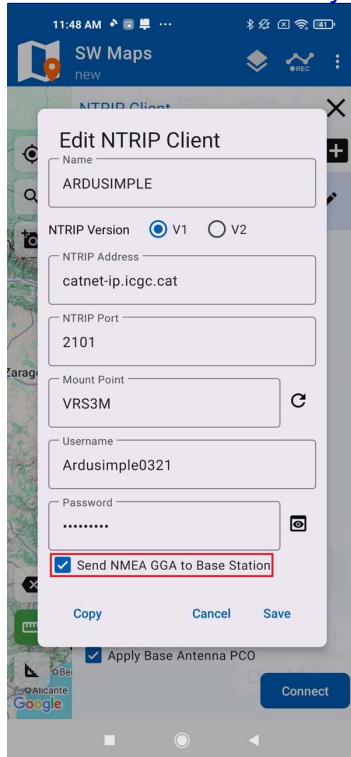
11:48 AM

SW Maps
new

REC

NTRIP Client

Edit NTRIP Client

Name
ARDUSIMPLE

NTRIP Version V1 V2

NTRIP Address
catnet-ip.icgc.cat

NTRIP Port
2101

Mount Point
VRS3M

Username
Ardusimple0321

Password
•••••••••

Send NMEA GGA to Base Station

Copy Cancel Save

Zarag

Apply Base Antenna PCO

Alicante
Google

Connect